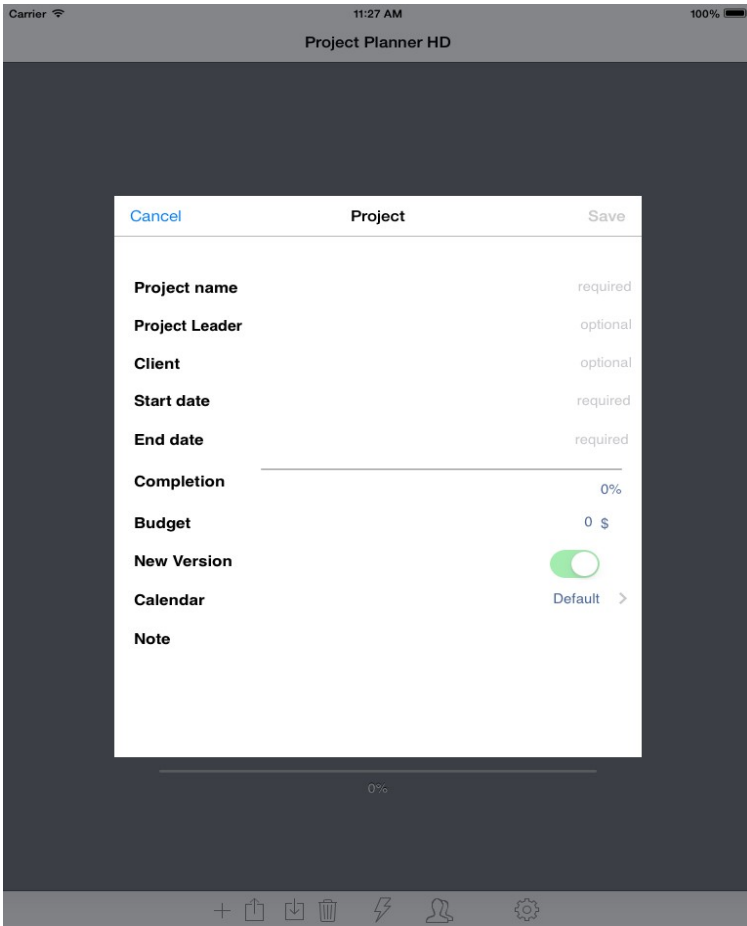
Carrier
11:27 AM
100%

Project Planner HD

Cancel
Project
Save

Project name
required
Project Leader
optional
Client
optional
Start date
required
End date
required
Completion
0%
Budget
0 $
New Version
Calendar
Default
Note

0%